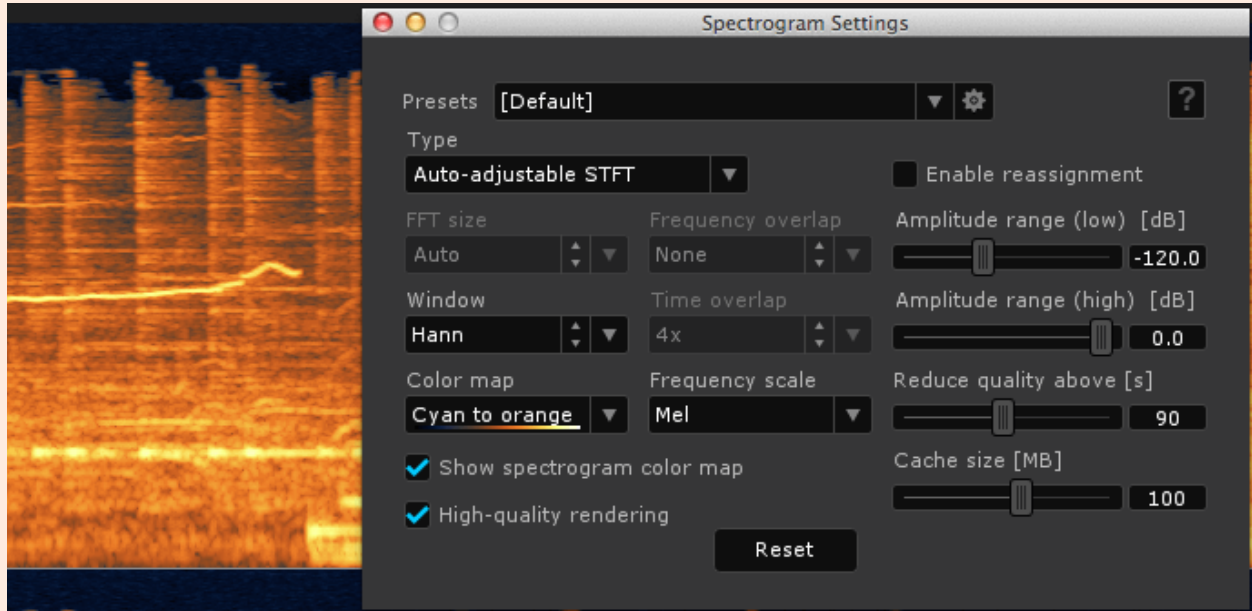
Spectrogram Settings

Presets [Default]

?

Type
Auto-adjustable STFT

Enable reassignment

FFT size
Auto

Frequency overlap
None

Amplitude range (low) [dB]
-120.0

Window
Hann

Time overlap
4x

Amplitude range (high) [dB]
0.0

Color map
Cyan to orange

Frequency scale
Mel

Reduce quality above [s]
90

Show spectrogram color map

Cache size [MB]
100

High-quality rendering

Reset